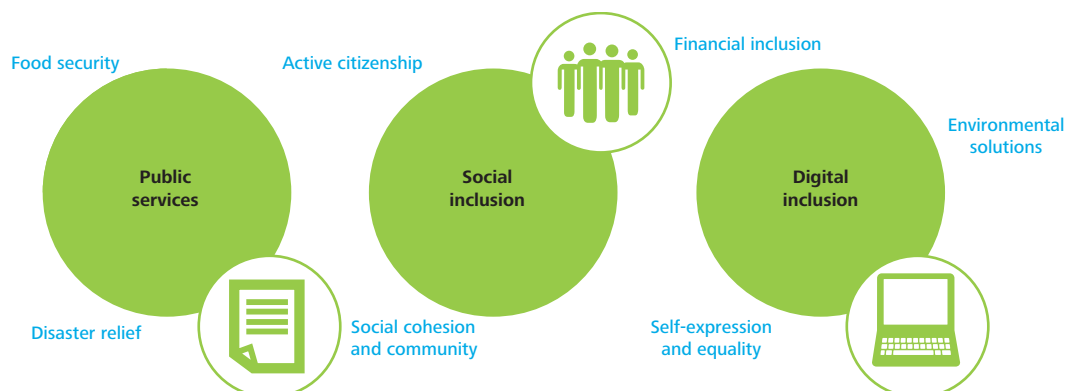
Food security

Active citizenship

Financial inclusion

Environmental solutions

Public services

Social inclusion

Digital inclusion

Disaster relief

Social cohesion and community

Self-expression and equality